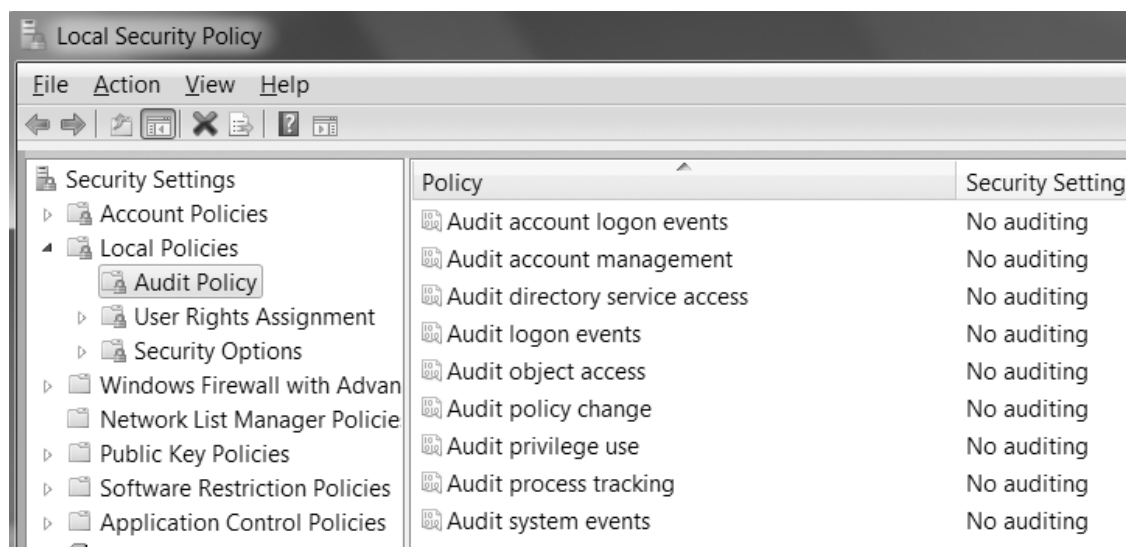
Local Security Policy

File Action View Help

Security Settings
Account Policies
Local Policies
Audit Policy
User Rights Assignment
Security Options
Windows Firewall with Advan
Network List Manager Policie
Public Key Policies
Software Restriction Policies
Application Control Policies

| Policy | Security Setting |
|---|---|
| Audit account logon events | No auditing |
| Audit account management | No auditing |
| Audit directory service access | No auditing |
| Audit logon events | No auditing |
| Audit object access | No auditing |
| Audit policy change | No auditing |
| Audit privilege use | No auditing |
| Audit process tracking | No auditing |
| Audit system events | No auditing |